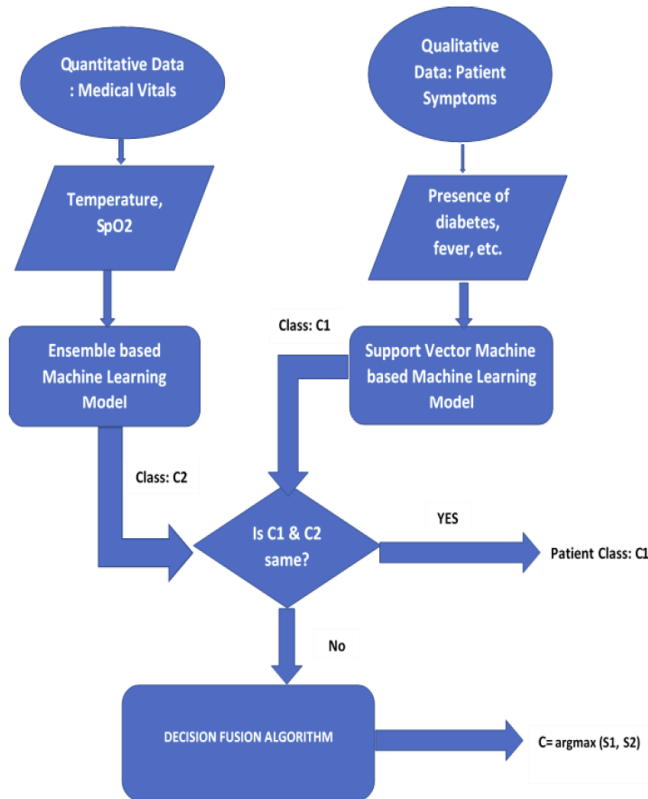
Quantitative Data : Medical Vitals

Qualitative Data: Patient Symptoms

Temperature, SpO2

Presence of diabetes, fever, etc.

Class: C1

Ensemble based Machine Learning Model

Support Vector Machine based Machine Learning Model

Class: C2

Is C1 & C2 same?

YES

Patient Class: C1

No

DECISION FUSION ALGORITHM

C= argmax (S1, S2)